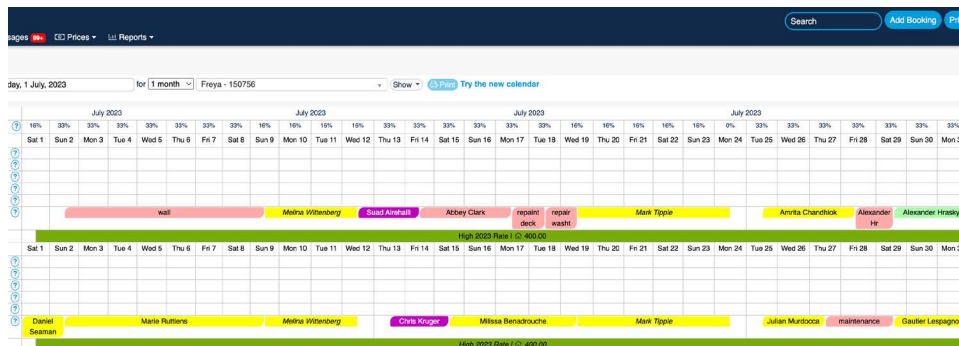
sages 99+ Prices ▾ Reports ▾

Search Add Booking Pri

day, 1 July, 2023 for 1 month Freya - 150756 Show Print Try the new calendar

July 2023 July 2023 July 2023 July 2023

| ? | 16% | 33% | 33% | 33% | 33% | 33% | 33% | 33% | 16% | 16% | 16% | 15% | 33% | 33% | 33% | 33% | 33% | 33% | 16% | 16% | 16% | 16% | 16% | 0% | 33% | 33% | 33% | 33% | 33% | 33% | 33% |
|---|---|---|---|---|---|---|---|---|---|---|---|---|---|---|---|---|---|---|---|---|---|---|---|---|---|---|---|---|---|---|---|
| | Sat 1 | Sun 2 | Mon 3 | Tue 4 | Wed 5 | Thu 6 | Fri 7 | Sat 8 | Sun 9 | Mon 10 | Tue 11 | Wed 12 | Thu 13 | Fri 14 | Sat 15 | Sun 16 | Mon 17 | Tue 18 | Wed 19 | Thu 20 | Fri 21 | Sat 22 | Sun 23 | Mon 24 | Tue 25 | Wed 26 | Thu 27 | Fri 28 | Sat 29 | Sun 30 | Mon 3 |

?
?
?
?
?
? wall Melina Wittenberg Suad Alrehaili Abbey Clark repaint deck repair washt Mark Tipple Amrita Chandhiok Alexander Hr Alexander Hrasky

High 2023 Rate | ⊘ 400.00

| Sat 1 | Sun 2 | Mon 3 | Tue 4 | Wed 5 | Thu 6 | Fri 7 | Sat 8 | Sun 9 | Mon 10 | Tue 11 | Wed 12 | Thu 13 | Fri 14 | Sat 15 | Sun 16 | Mon 17 | Tue 18 | Wed 19 | Thu 20 | Fri 21 | Sat 22 | Sun 23 | Mon 24 | Tue 25 | Wed 26 | Thu 27 | Fri 28 | Sat 29 | Sun 30 | Mon 3 |
|---|---|---|---|---|---|---|---|---|---|---|---|---|---|---|---|---|---|---|---|---|---|---|---|---|---|---|---|---|---|---|

?
?
?
?
?
? Daniel Seaman Marie Ruttiens Melina Wittenberg Chris Kruger Millssa Benadrouche Mark Tipple Julian Murdocca maintenance Gautier Lespagno

High 2023 Rate | ⊘ 400.00